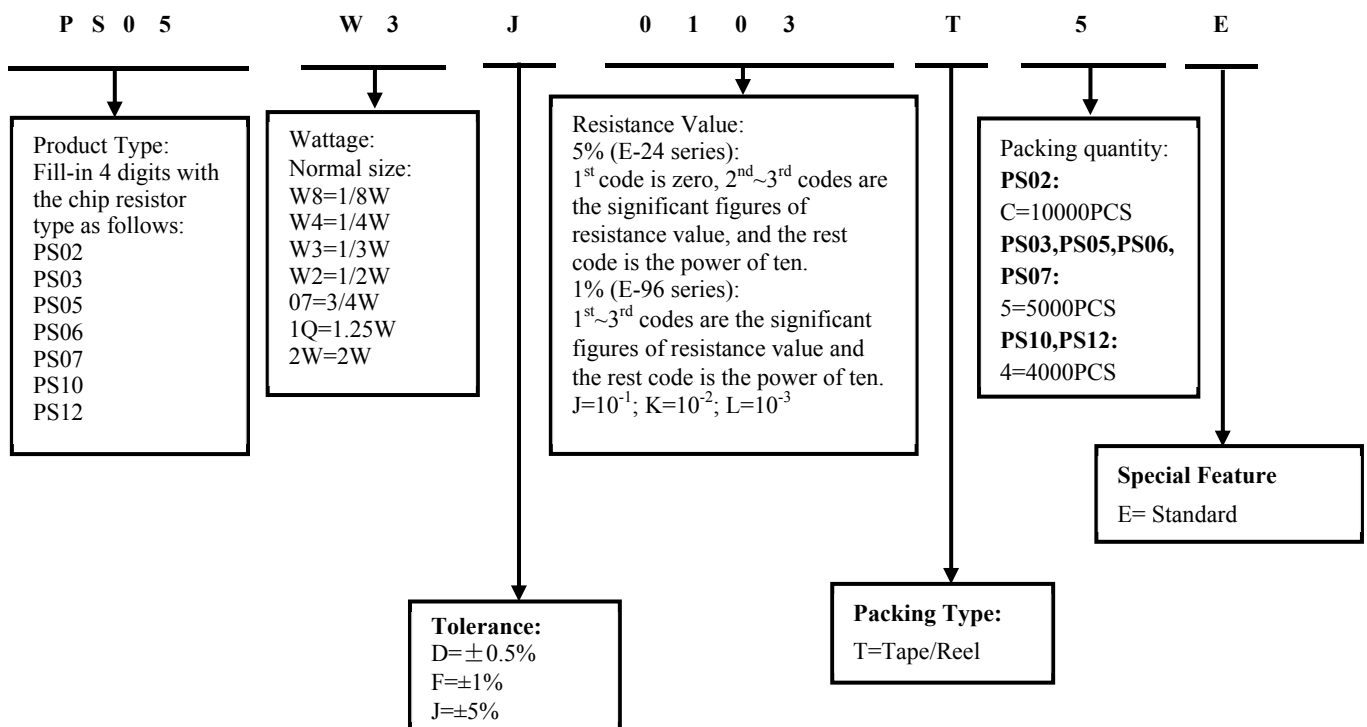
P S 0 5 W 3 J 0 1 0 3 T 5 E

Product Type:
Fill-in 4 digits with the chip resistor type as follows:
PS02
PS03
PS05
PS06
PS07
PS10
PS12

Wattage:
Normal size:
W8=1/8W
W4=1/4W
W3=1/3W
W2=1/2W
07=3/4W
1Q=1.25W
2W=2W

Resistance Value:
5% (E-24 series):
$1^{st}$ code is zero, $2^{nd}$~$3^{rd}$ codes are the significant figures of resistance value, and the rest code is the power of ten.
1% (E-96 series):
$1^{st}$~$3^{rd}$ codes are the significant figures of resistance value and the rest code is the power of ten.
J=$10^{-1}$; K=$10^{-2}$; L=$10^{-3}$

Packing quantity:
**PS02:**
C=10000PCS
**PS03,PS05,PS06, PS07:**
5=5000PCS
**PS10,PS12:**
4=4000PCS

**Special Feature**
E= Standard

**Tolerance:**
D=$\pm$0.5%
F=±1%
J=±5%

**Packing Type:**
T=Tape/Reel